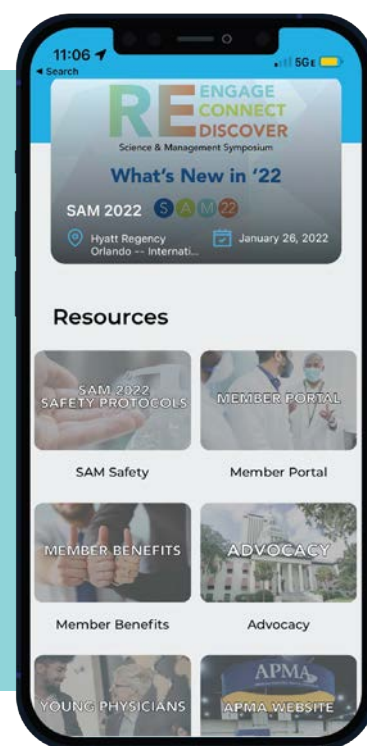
11:06
◂ Search
5GE

RE ENGAGE CONNECT DISCOVER
Science & Management Symposium
What's New in '22
SAM 2022 S A M 22
Hyatt Regency Orlando -- Internati...
January 26, 2022

Resources

SAM 2022 SAFETY PROTOCOLS
SAM Safety

MEMBER PORTAL
Member Portal

MEMBER BENEFITS
Member Benefits

ADVOCACY
Advocacy

YOUNG PHYSICIANS

APMA
APMA WEBSITE